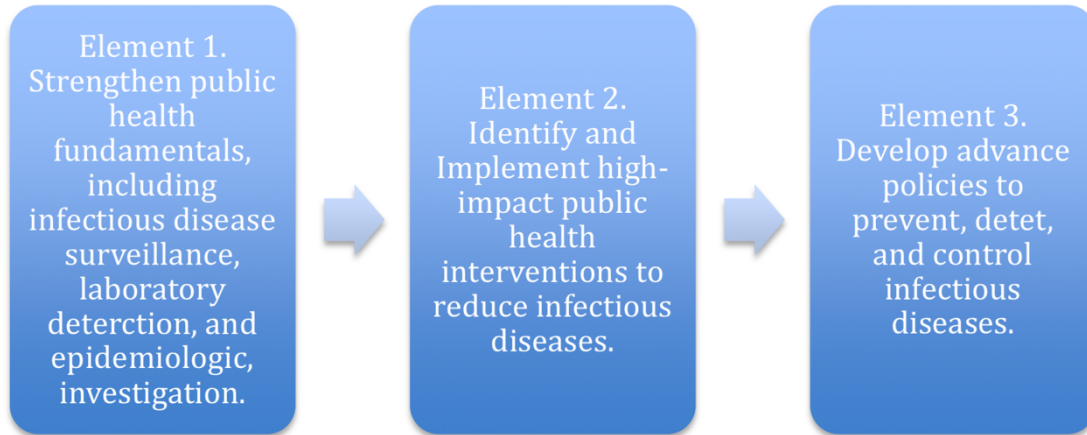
Element 1. Strengthen public health fundamentals, including infectious disease surveillance, laboratory deterction, and epidemiologic, investigation.

Element 2. Identify and Implement high-impact public health interventions to reduce infectious diseases.

Element 3. Develop advance policies to prevent, detet, and control infectious diseases.